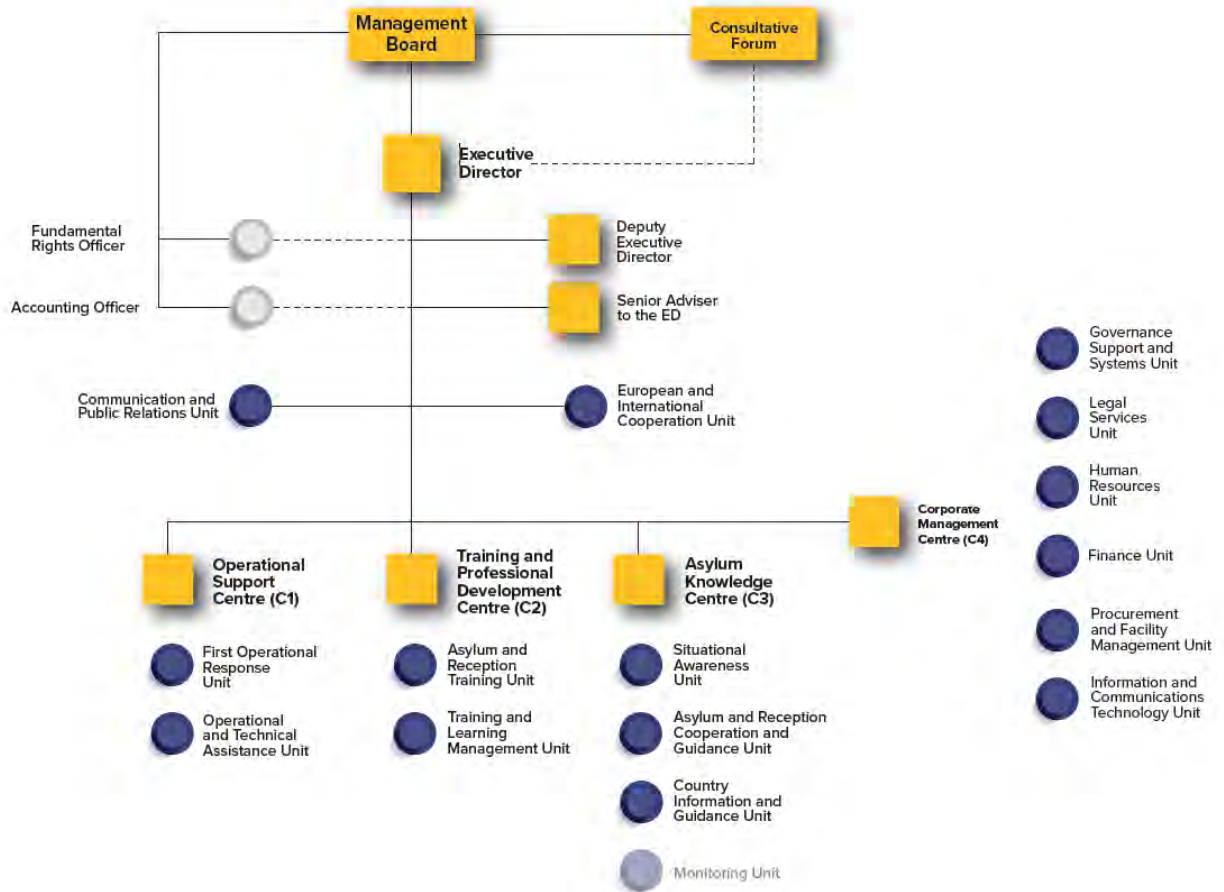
Management Board

Consultative Forum

Executive Director

Fundamental Rights Officer

Deputy Executive Director

Accounting Officer

Senior Adviser to the ED

Communication and Public Relations Unit

European and International Cooperation Unit

Governance Support and Systems Unit

Legal Services Unit

Human Resources Unit

Finance Unit

Procurement and Facility Management Unit

Information and Communications Technology Unit

Corporate Management Centre (C4)

Operational Support Centre (C1)

First Operational Response Unit

Operational and Technical Assistance Unit

Training and Professional Development Centre (C2)

Asylum and Reception Training Unit

Training and Learning Management Unit

Asylum Knowledge Centre (C3)

Situational Awareness Unit

Asylum and Reception Cooperation and Guidance Unit

Country Information and Guidance Unit

Monitoring Unit